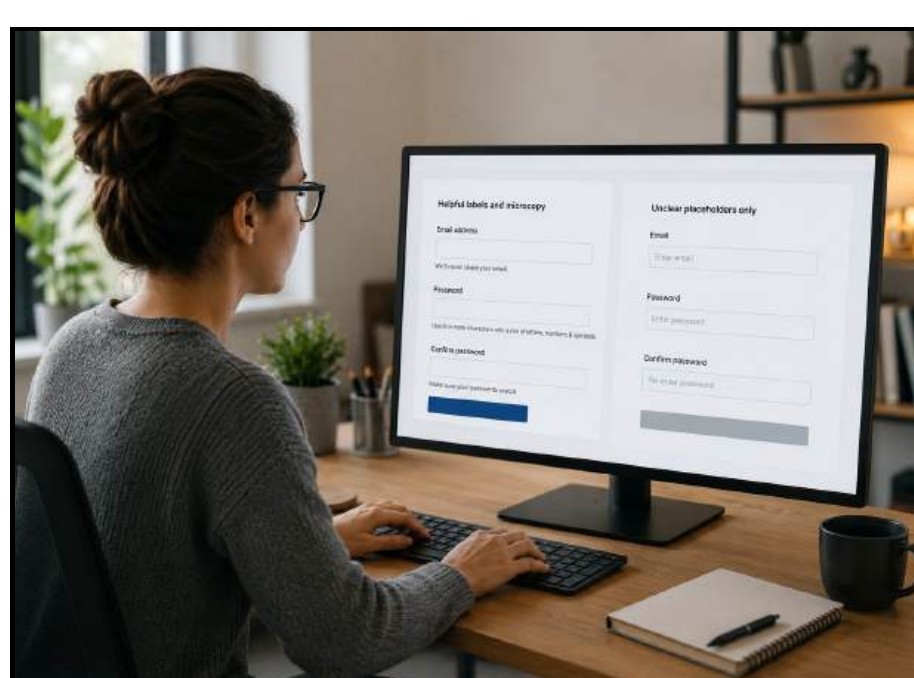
Helpful labels and microcopy

Email address

We'll never share your email.

Password

Use 8 or more characters with a mix of letters, numbers & symbols.

Confirm password

Make sure your passwords match.

Unclear placeholders only

Email

Enter email

Password

Enter password

Confirm password

Re-enter password